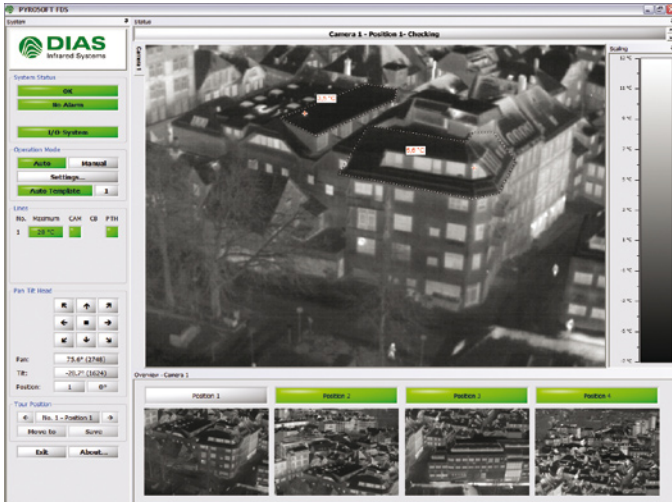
PYROSOFT FDS

System

Status

DIAS
Infrared Systems

System Status

OK

No Alarm

I/O-System

Operation Mode

Auto

Manual

Settings...

Auto Template

1

Lines

No. Maximum CAM CB PTH

1 28 °C

Pan Tilt Head

Pan: 73.6° (2748)

Tilt: -20.7° (1624)

Position: 1 0°

Tour Position

No. 1 - Position 1

Move to

Save

Exit

About...

Camera 1

Camera 1 - Position 1- Checking

Scaling

Overview - Camera 1

Position 1

Position 2

Position 3

Position 4